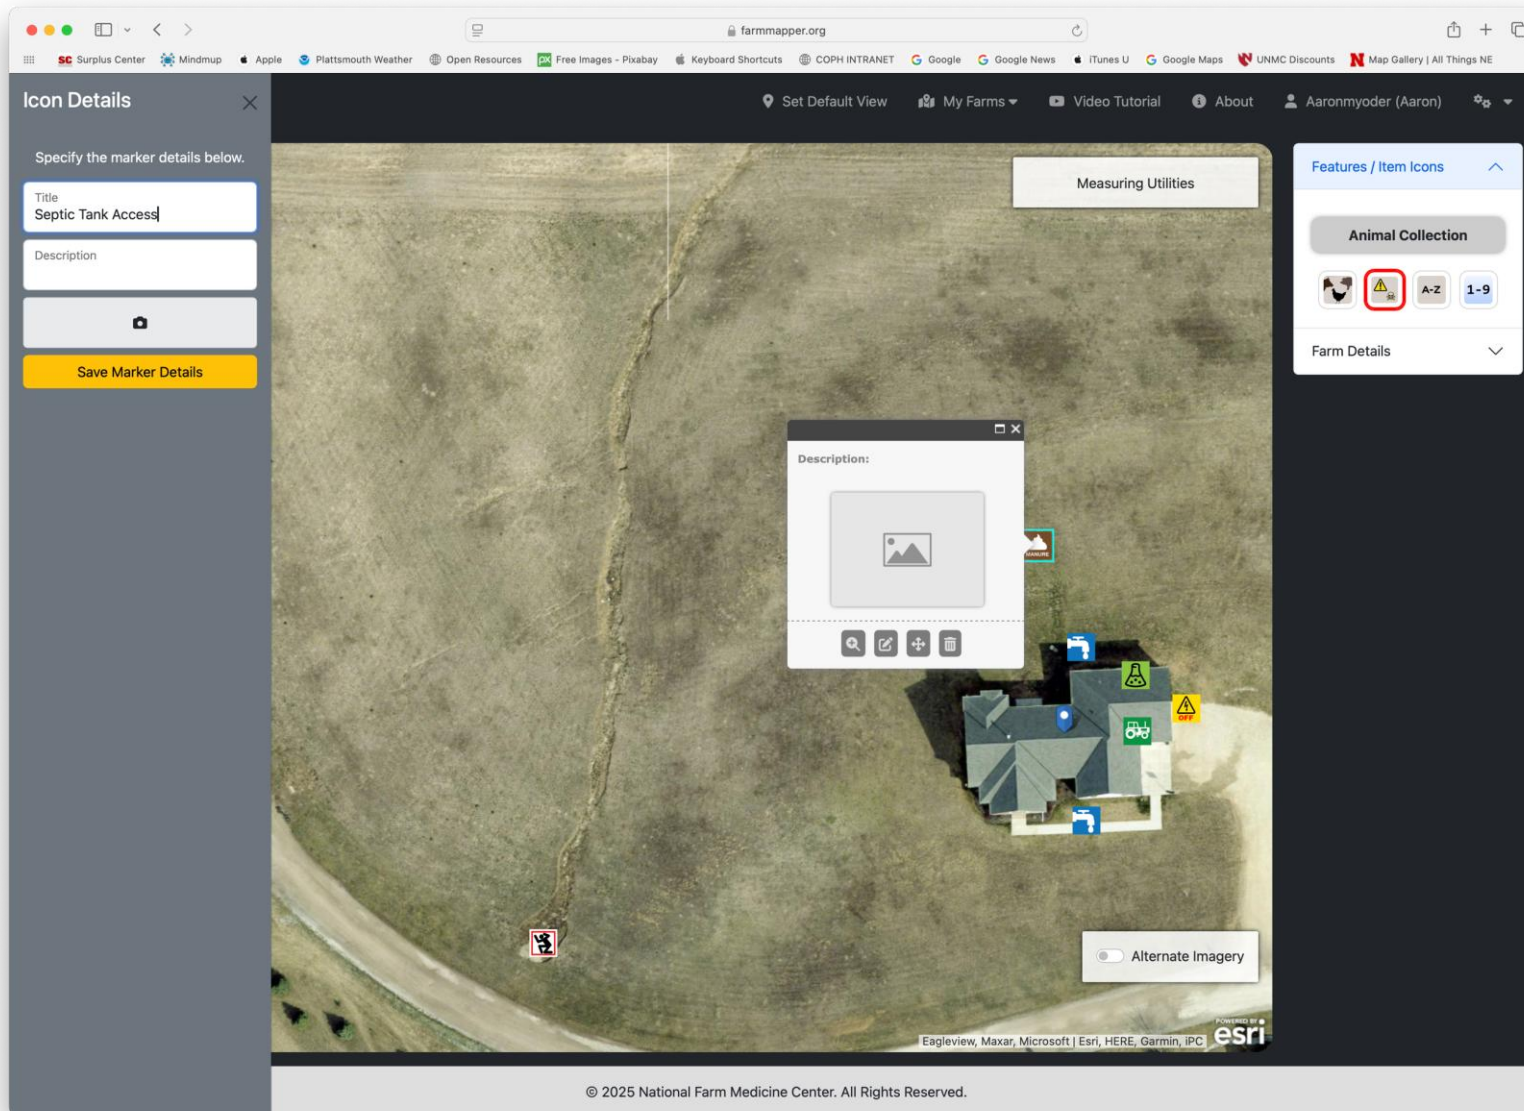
farmmapper.org

SC Surplus Center · Mindmup · Apple · Plattsmouth Weather · Open Resources · Free Images - Pixabay · Keyboard Shortcuts · COPH INTRANET · Google · Google News · iTunes U · Google Maps · UNMC Discounts · Map Gallery | All Things NE

Icon Details

Specify the marker details below.

Title
Septic Tank Access

Description

Save Marker Details

Set Default View · My Farms · Video Tutorial · About · Aaronmyoder (Aaron)

Measuring Utilities

Features / Item Icons

Animal Collection

A-Z

1-9

Farm Details

Description:

MANURE

OFF

Alternate Imagery

Eagleview, Maxar, Microsoft | Esri, HERE, Garmin, iPC

POWERED BY esri

© 2025 National Farm Medicine Center. All Rights Reserved.